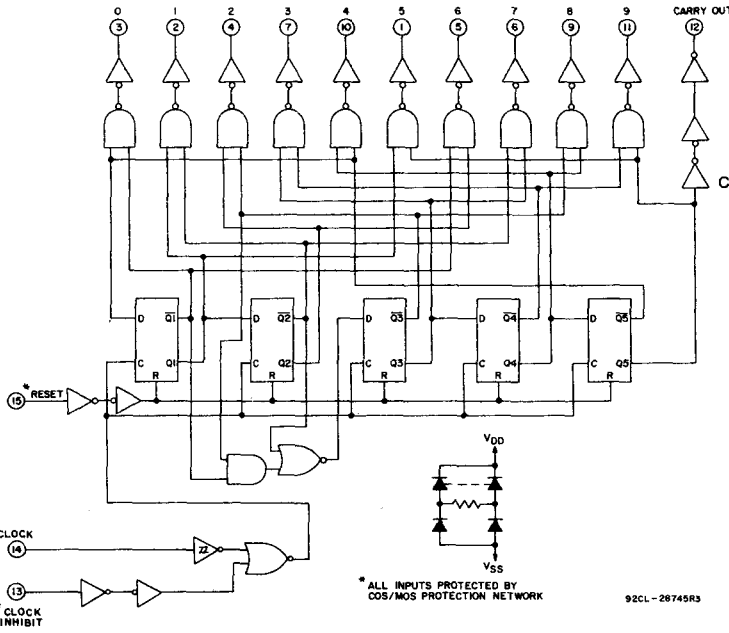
0
3
1
2
2
4
3
7
4
10
5
1
6
5
7
6
8
9
9
11
CARRY OUT
12

C

D $\overline{Q1}$
C Q1
R

D $\overline{Q2}$
C Q2
R

D $\overline{Q3}$
C Q3
R

D $\overline{Q4}$
C Q4
R

D $\overline{Q5}$
C Q5
R

15 *RESET

$V_{DD}$
$V_{SS}$

CLOCK
14
13
CLOCK INHIBIT

* ALL INPUTS PROTECTED BY COS/MOS PROTECTION NETWORK

92CL-28745R3